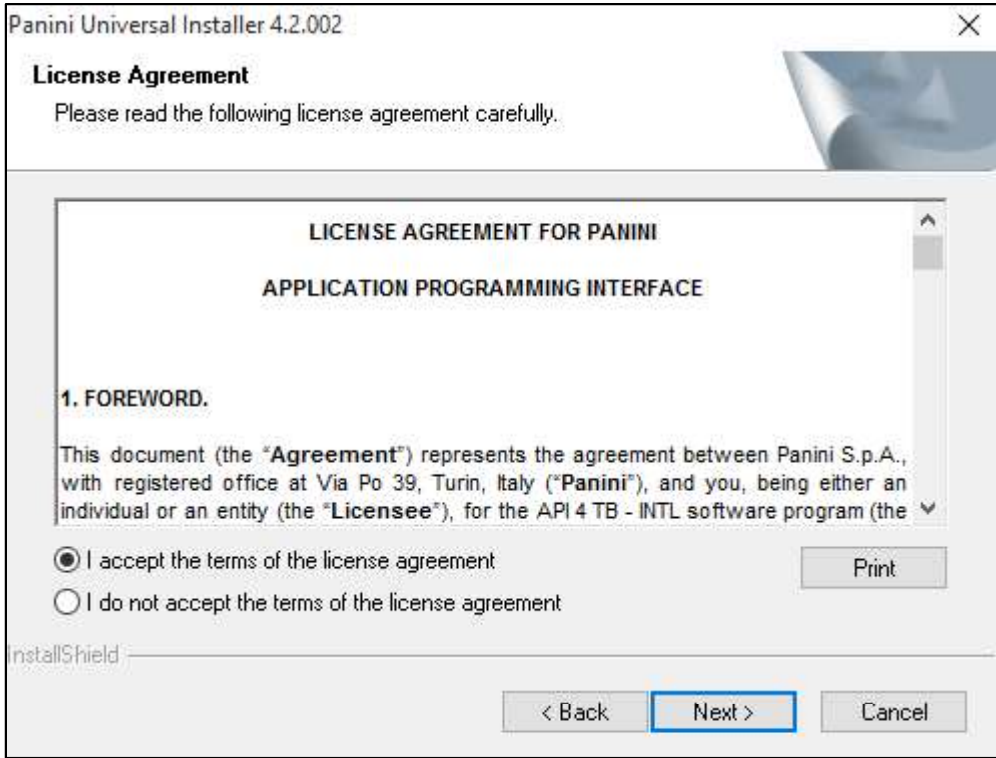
Panini Universal Installer 4.2.002

License Agreement

Please read the following license agreement carefully.

LICENSE AGREEMENT FOR PANINI

APPLICATION PROGRAMMING INTERFACE

1. FOREWORD.

This document (the "Agreement") represents the agreement between Panini S.p.A., with registered office at Via Po 39, Turin, Italy ("Panini"), and you, being either an individual or an entity (the "Licensee"), for the API 4 TB - INTL software program (the

I accept the terms of the license agreement

I do not accept the terms of the license agreement

Print

InstallShield

< Back

Next >

Cancel